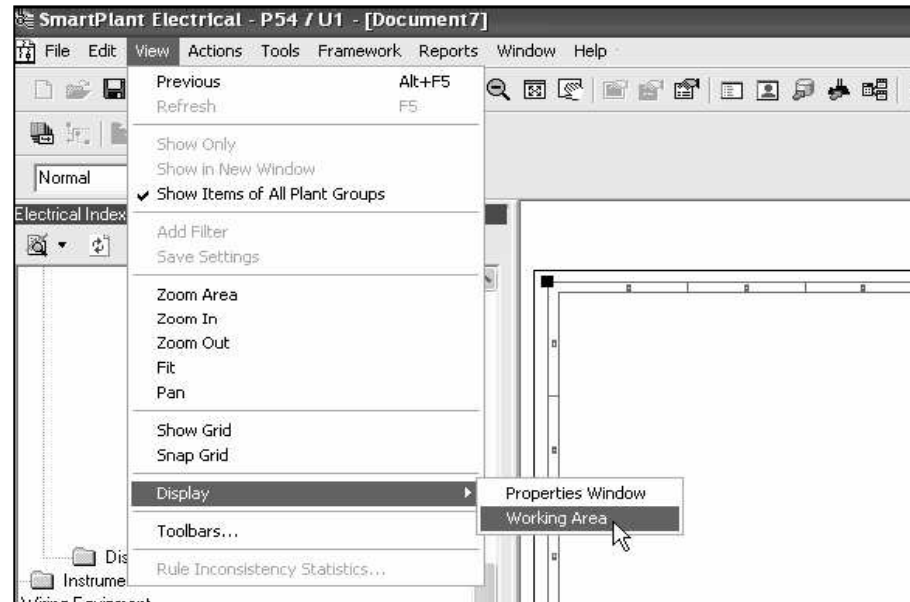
SmartPlant Electrical - P54 / U1 - [Document7]

File Edit View Actions Tools Framework Reports Window Help

Normal

Electrical Index

Previous Alt+F5
Refresh F5
Show Only
Show in New Window
✔ Show Items of All Plant Groups
Add Filter
Save Settings
Zoom Area
Zoom In
Zoom Out
Fit
Pan
Show Grid
Snap Grid
Display
Toolbars...
Rule Inconsistency Statistics...

Properties Window
Working Area

Dis
Instrume
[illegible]